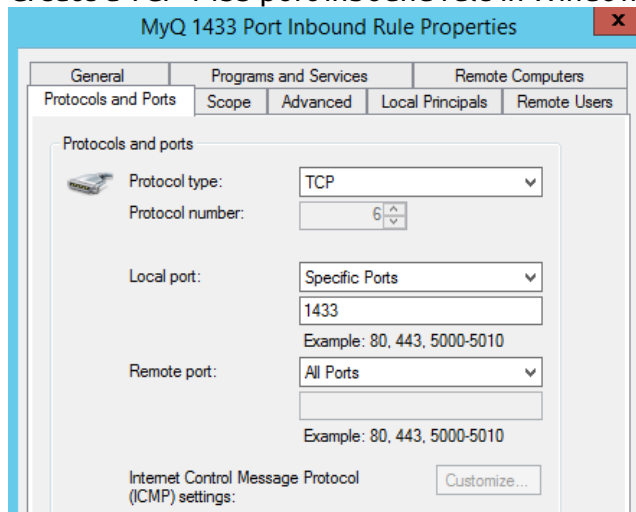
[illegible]

MyQ 1433 Port Inbound Rule Properties

x

General
Programs and Services
Remote Computers
Protocols and Ports
Scope
Advanced
Local Principals
Remote Users

Protocols and ports

Protocol type: TCP

Protocol number: 6

Local port: Specific Ports

1433

Example: 80, 443, 5000-5010

Remote port: All Ports

Example: 80, 443, 5000-5010

Internet Control Message Protocol (ICMP) settings:

Customize...